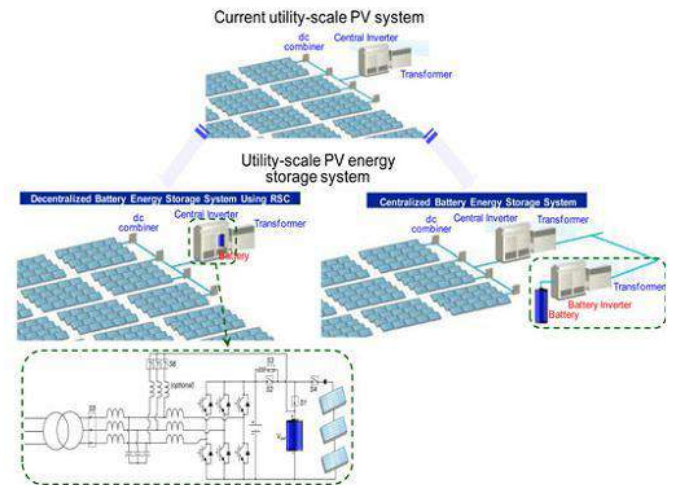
Current utility-scale PV system

dc combiner
Central Inverter
Transformer

Utility-scale PV energy storage system

Decentralized Battery Energy Storage System Using RSC

dc combiner
Central Inverter
Transformer
Battery

Centralized Battery Energy Storage System

dc combiner
Central Inverter
Transformer
Transformer
Battery Inverter
Battery

S6
(optional)
S3
S7
$V_{bat}$
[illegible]